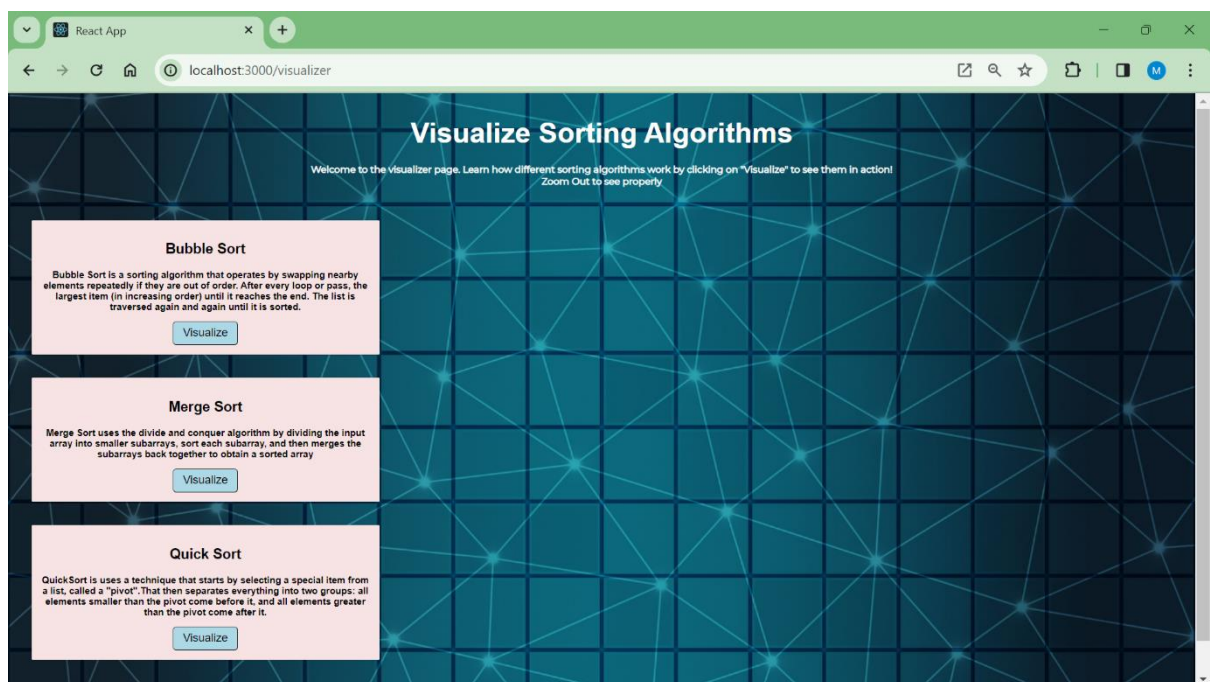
React App

localhost:3000/visualizer

M

Visualize Sorting Algorithms

Welcome to the visualizer page. Learn how different sorting algorithms work by clicking on "Visualize" to see them in action! Zoom Out to see properly

Bubble Sort

Bubble Sort is a sorting algorithm that operates by swapping nearby elements repeatedly if they are out of order. After every loop or pass, the largest item (in increasing order) until it reaches the end. The list is traversed again and again until it is sorted.

Visualize

Merge Sort

Merge Sort uses the divide and conquer algorithm by dividing the input array into smaller subarrays, sort each subarray, and then merges the subarrays back together to obtain a sorted array

Visualize

Quick Sort

QuickSort is uses a technique that starts by selecting a special item from a list, called a "pivot".That then separates everything into two groups: all elements smaller than the pivot come before it, and all elements greater than the pivot come after it.

Visualize